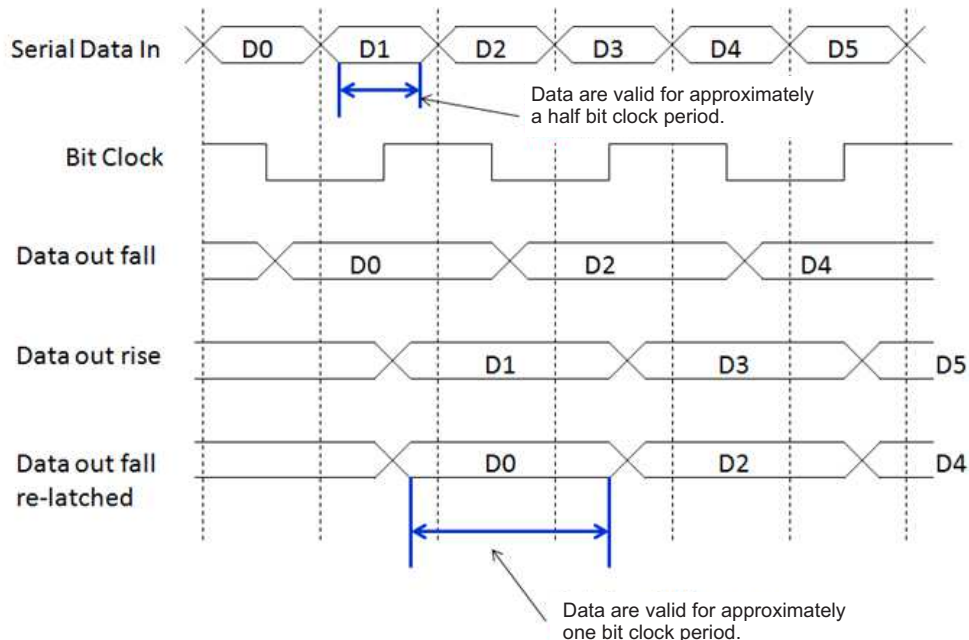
Serial Data In D0 D1 D2 D3 D4 D5

Data are valid for approximately a half bit clock period.

Bit Clock

Data out fall D0 D2 D4

Data out rise D1 D3 D5

Data out fall re-latched D0 D2 D4

Data are valid for approximately one bit clock period.